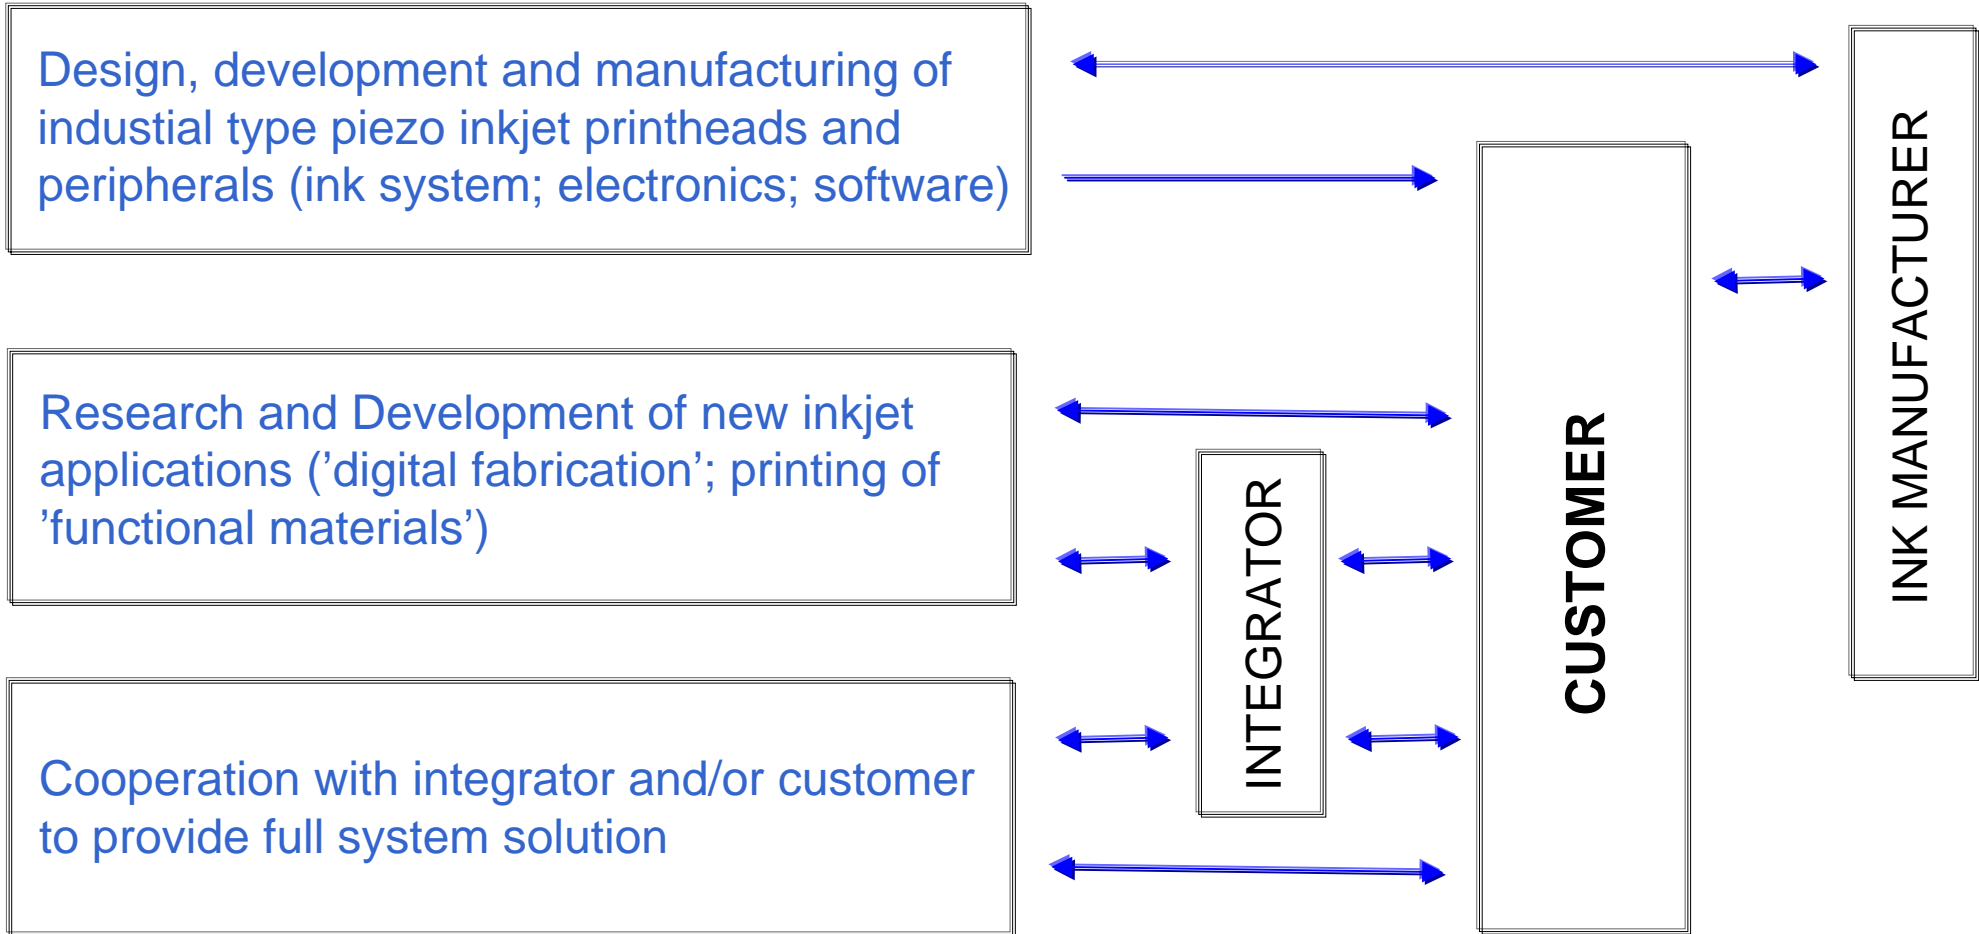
Design, development and manufacturing of industial type piezo inkjet printheads and peripherals (ink system; electronics; software)

Research and Development of new inkjet applications (’digital fabrication’; printing of ’functional materials’)

Cooperation with integrator and/or customer to provide full system solution

INTEGRATOR

CUSTOMER

INK MANUFACTURER